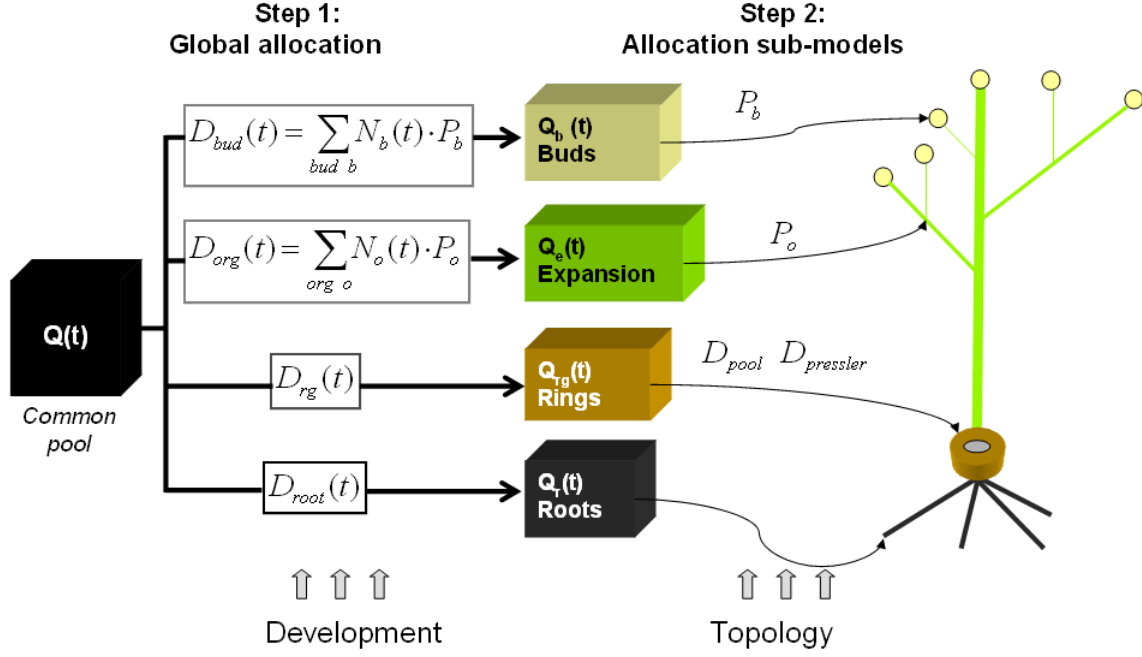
Step 1:
Global allocation

Step 2:
Allocation sub-models

$D_{bud}(t) = \sum_{bud\ b} N_b(t) \cdot P_b$

$Q_b(t)$
Buds

$P_b$

$D_{org}(t) = \sum_{org\ o} N_o(t) \cdot P_o$

$Q_e(t)$
Expansion

$P_o$

Q(t)

Common pool

$D_{rg}(t)$

$Q_{rg}(t)$
Rings

$D_{pool}$ $D_{pressler}$

$D_{root}(t)$

$Q_r(t)$
Roots

Development

Topology